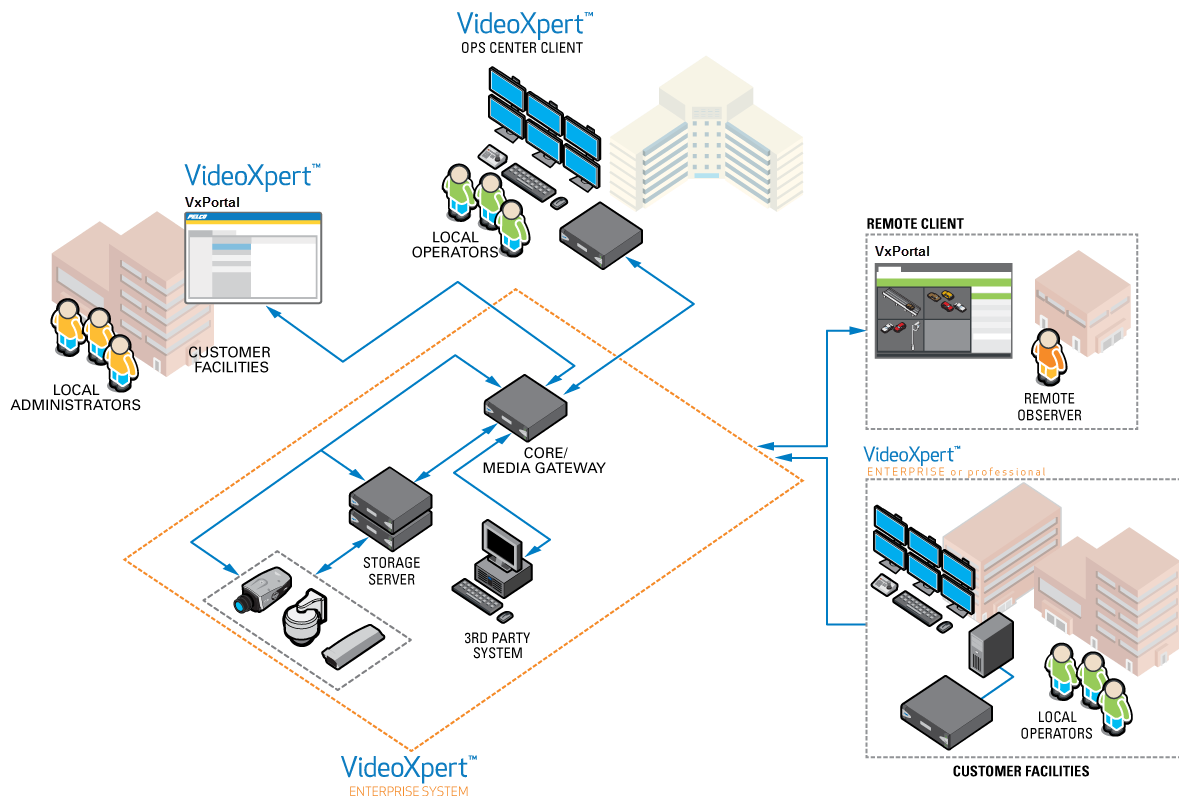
VideoXpert™
OPS CENTER CLIENT

VideoXpert™
VxPortal
PELCO

LOCAL
OPERATORS

REMOTE CLIENT
VxPortal

CUSTOMER
FACILITIES

LOCAL
ADMINISTRATORS

REMOTE
OBSERVER

CORE/
MEDIA GATEWAY

VideoXpert™
ENTERPRISE or professional

STORAGE
SERVER

3RD PARTY
SYSTEM

LOCAL
OPERATORS

CUSTOMER FACILITIES

VideoXpert™
ENTERPRISE SYSTEM